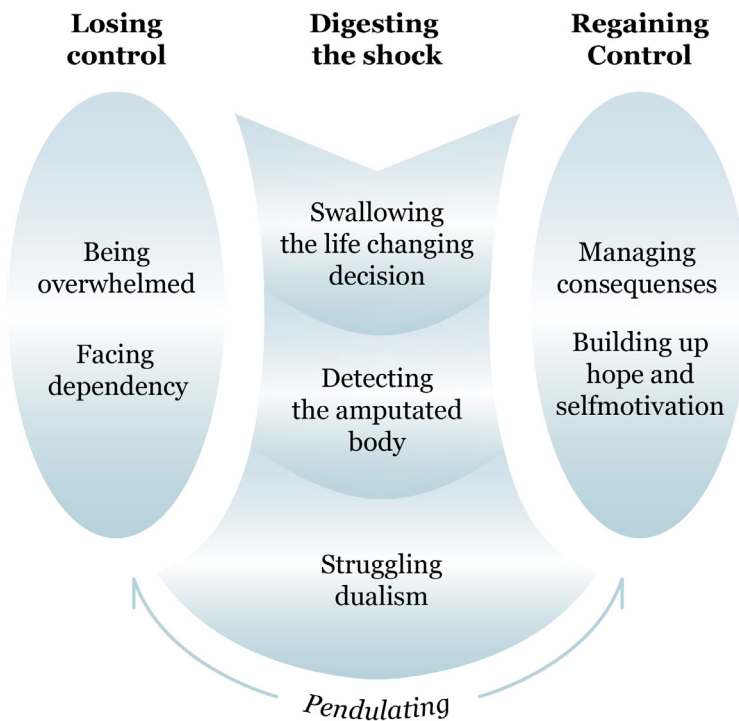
Losing control

Digesting the shock

Regaining Control

Being overwhelmed

Facing dependency

Swallowing the life changing decision

Detecting the amputated body

Struggling dualism

Managing consequenses

Building up hope and selfmotivation

Pendulating